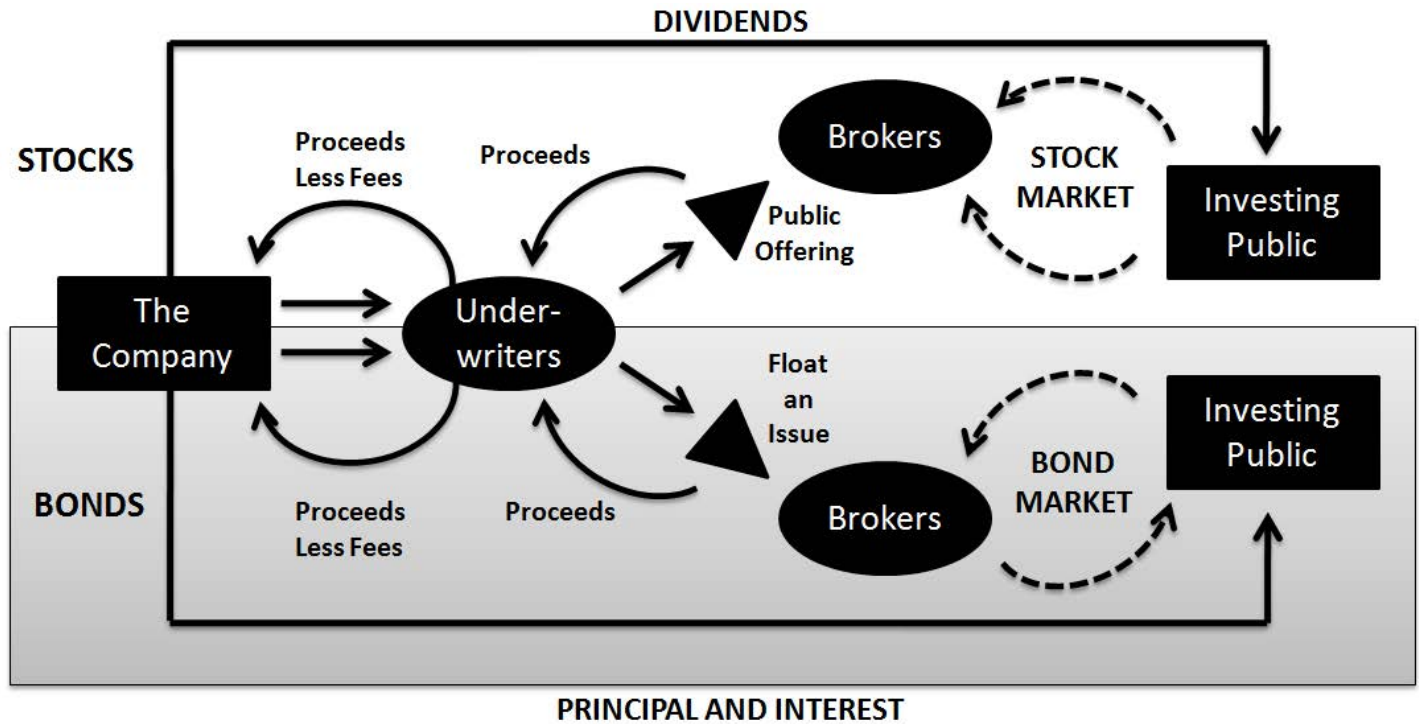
DIVIDENDS

STOCKS

Proceeds Less Fees

Proceeds

Brokers

STOCK MARKET

Investing Public

Public Offering

The Company

Under-writers

Float an Issue

Investing Public

BOND MARKET

BONDS

Proceeds Less Fees

Proceeds

Brokers

PRINCIPAL AND INTEREST